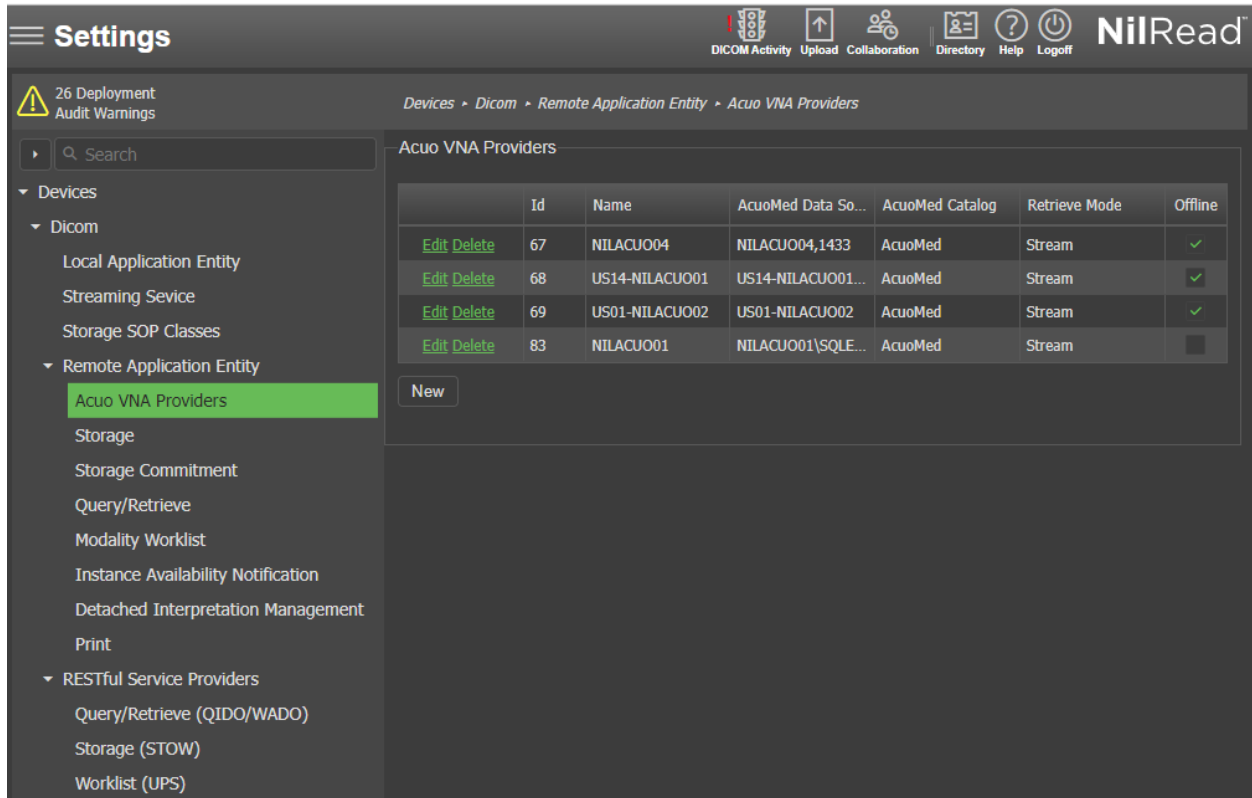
Settings

DICOM Activity Upload Collaboration Directory Help Logoff NilRead

26 Deployment Audit Warnings

Devices ▸ Dicom ▸ Remote Application Entity ▸ Acuo VNA Providers

Search

Devices
Dicom
Local Application Entity
Streaming Sevice
Storage SOP Classes
Remote Application Entity
Acuo VNA Providers
Storage
Storage Commitment
Query/Retrieve
Modality Worklist
Instance Availability Notification
Detached Interpretation Management
Print
RESTful Service Providers
Query/Retrieve (QIDO/WADO)
Storage (STOW)
Worklist (UPS)

Acuo VNA Providers

| | Id | Name | AcuoMed Data So... | AcuoMed Catalog | Retrieve Mode | Offline |
|---|---|---|---|---|---|---|
| Edit Delete | 67 | NILACUO04 | NILACUO04,1433 | AcuoMed | Stream | ✓ |
| Edit Delete | 68 | US14-NILACUO01 | US14-NILACUO01... | AcuoMed | Stream | ✓ |
| Edit Delete | 69 | US01-NILACUO02 | US01-NILACUO02 | AcuoMed | Stream | ✓ |
| Edit Delete | 83 | NILACUO01 | NILACUO01\SQLE... | AcuoMed | Stream | |

New